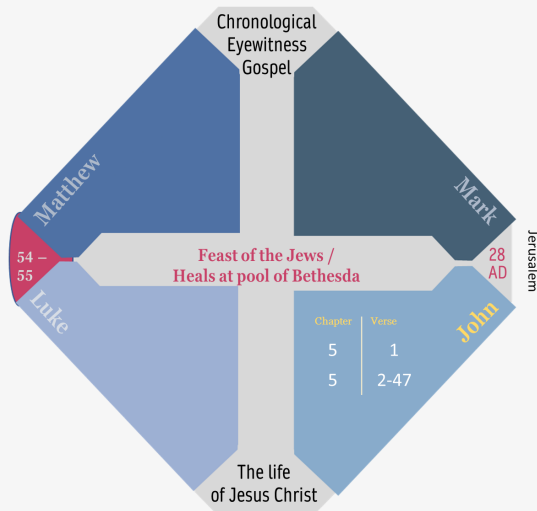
Chronological Eyewitness Gospel

Matthew

Mark

54 – 55

Feast of the Jews / Heals at pool of Bethesda

28 AD

Jerusalem

Luke

John

| Chapter | Verse |
|---|---|
| 5 | 1 |
| 5 | 2-47 |

The life of Jesus Christ